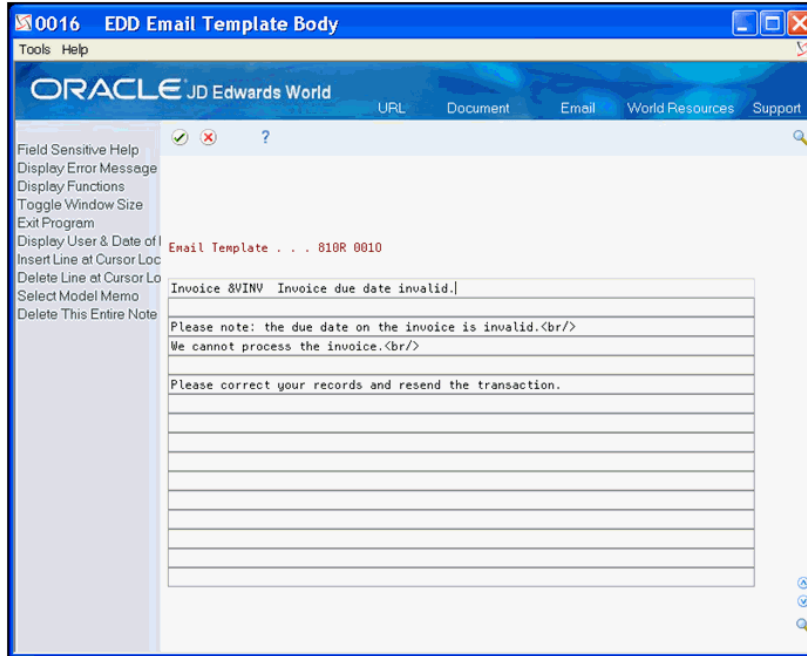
00016 EDD Email Template Body

Tools Help

ORACLE JD Edwards World

URL Document Email World Resources Support

Field Sensitive Help
Display Error Message
Display Functions
Toggle Window Size
Exit Program
Display User & Date of
Insert Line at Cursor Loc
Delete Line at Cursor Lo
Select Model Memo
Delete This Entire Note

?

Email Template . . . 810R 0010

Invoice &VINV Invoice due date invalid.

Please note: the due date on the invoice is invalid.<br/>
We cannot process the invoice.<br/>

Please correct your records and resend the transaction.